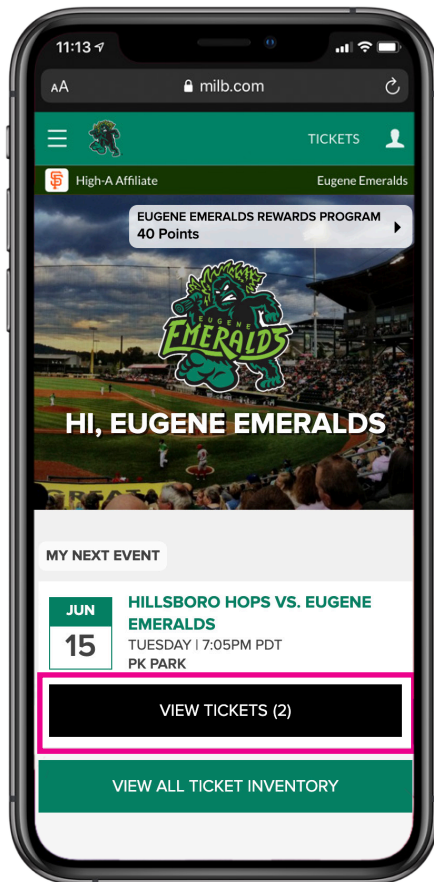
11:13

AA milb.com

TICKETS

High-A Affiliate Eugene Emeralds

EUGENE EMERALDS REWARDS PROGRAM
40 Points

EUGENE EMERALDS

HI, EUGENE EMERALDS

MY NEXT EVENT

JUN
15

HILLSBORO HOPS VS. EUGENE EMERALDS
TUESDAY | 7:05PM PDT
PK PARK

VIEW TICKETS (2)

VIEW ALL TICKET INVENTORY